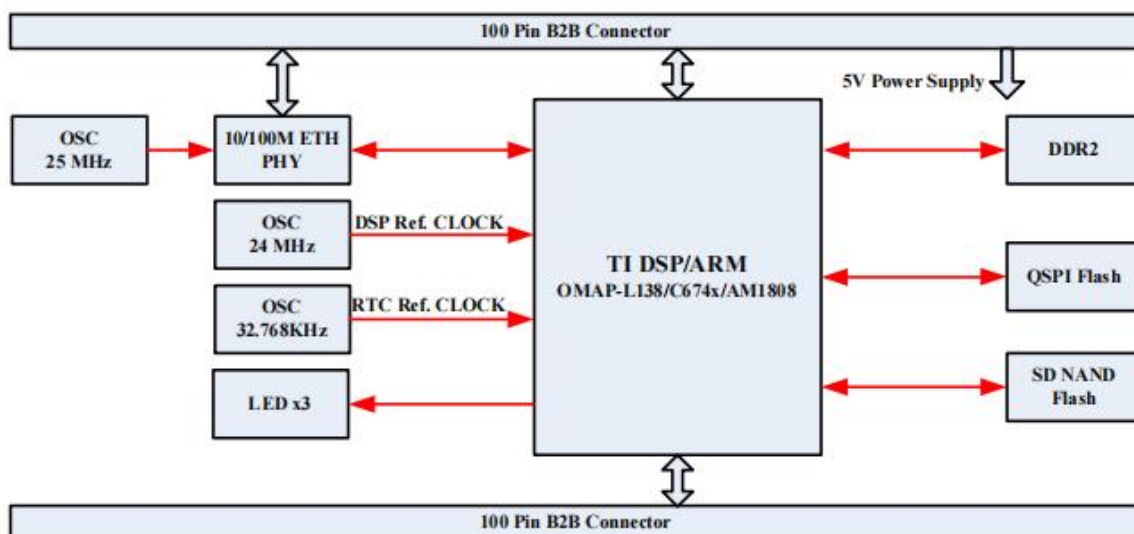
100 Pin B2B Connector

5V Power Supply

OSC
25 MHz

10/100M ETH
PHY

OSC
24 MHz

DSP Ref. CLOCK

OSC
32.768KHz

RTC Ref. CLOCK

LED x3

TI DSP/ARM
OMAP-L138/C674x/AM1808

DDR2

QSPI Flash

SD NAND
Flash

100 Pin B2B Connector